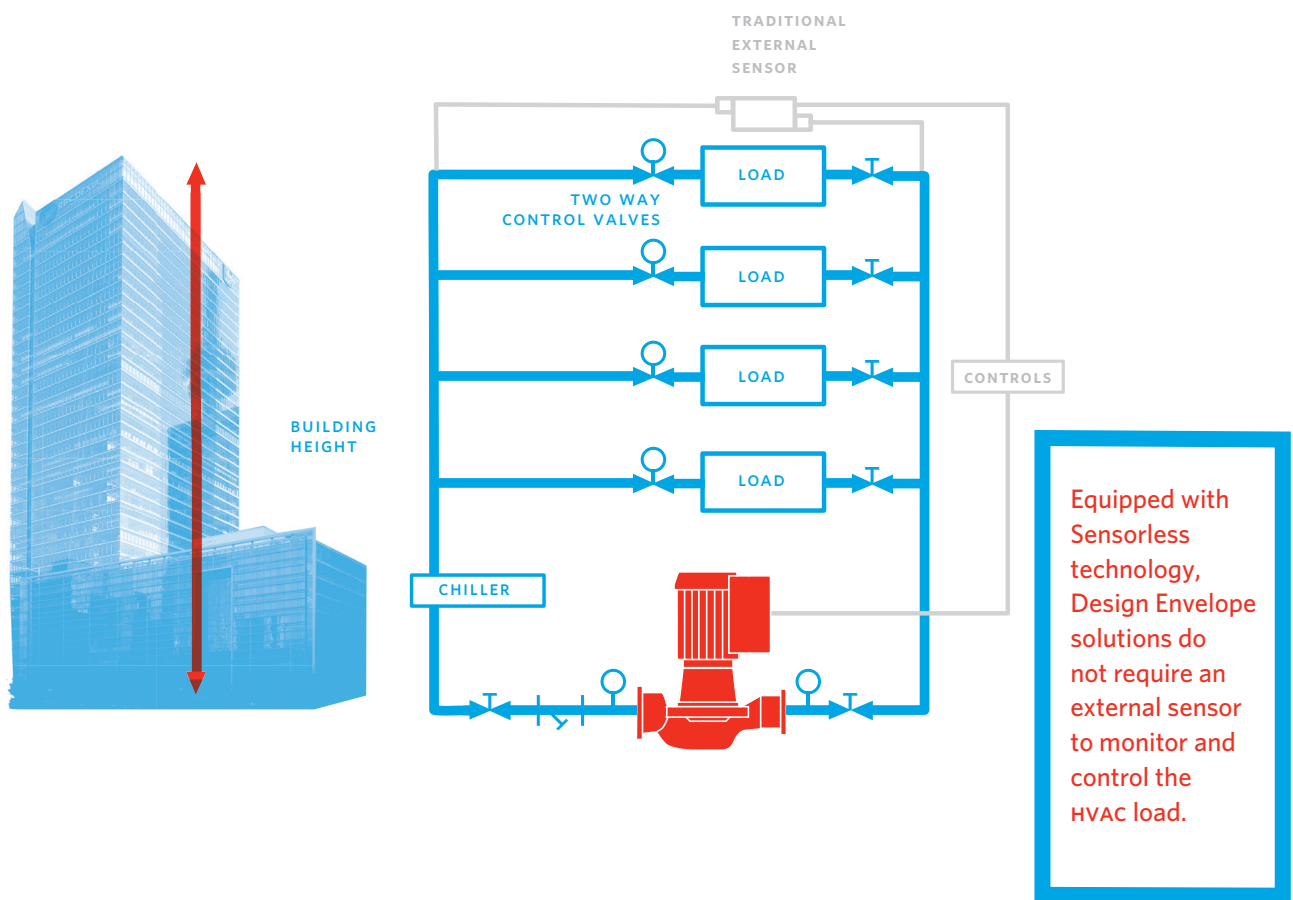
TRADITIONAL EXTERNAL SENSOR

LOAD

TWO WAY CONTROL VALVES

LOAD

LOAD

CONTROLS

BUILDING HEIGHT

LOAD

CHILLER

Equipped with Sensorless technology, Design Envelope solutions do not require an external sensor to monitor and control the HVAC load.